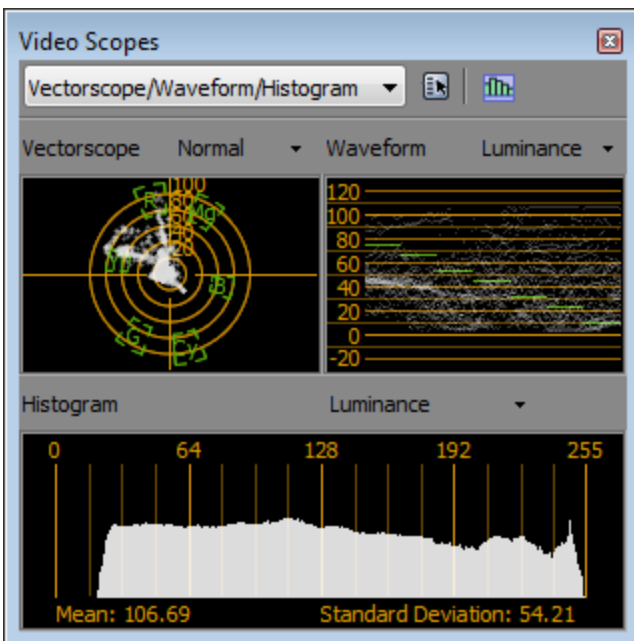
Video Scopes

Vectorscope/Waveform/Histogram

Vectorscope Normal

Waveform Luminance

100
80
60
40
20

R
Mg
YI
B
G
Cy

120
100
80
60
40
20
0
-20

Histogram Luminance

0 64 128 192 255

Mean: 106.69 Standard Deviation: 54.21